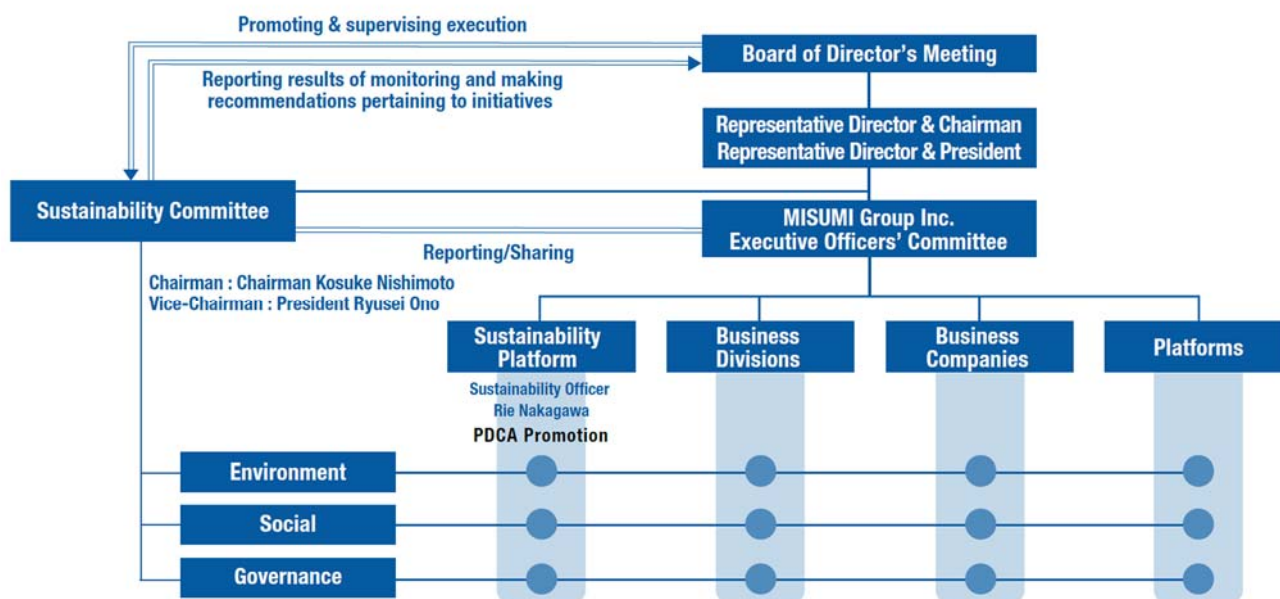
Promoting & supervising execution

Board of Director's Meeting

Reporting results of monitoring and making recommendations pertaining to initiatives

Representative Director & Chairman
Representative Director & President

Sustainability Committee

MISUMI Group Inc.
Executive Officers' Committee

Reporting/Sharing

Chairman : Chairman Kosuke Nishimoto
Vice-Chairman : President Ryusei Ono

Sustainability Platform

Business Divisions

Business Companies

Platforms

Sustainability Officer
Rie Nakagawa

PDCA Promotion

Environment

Social

Governance